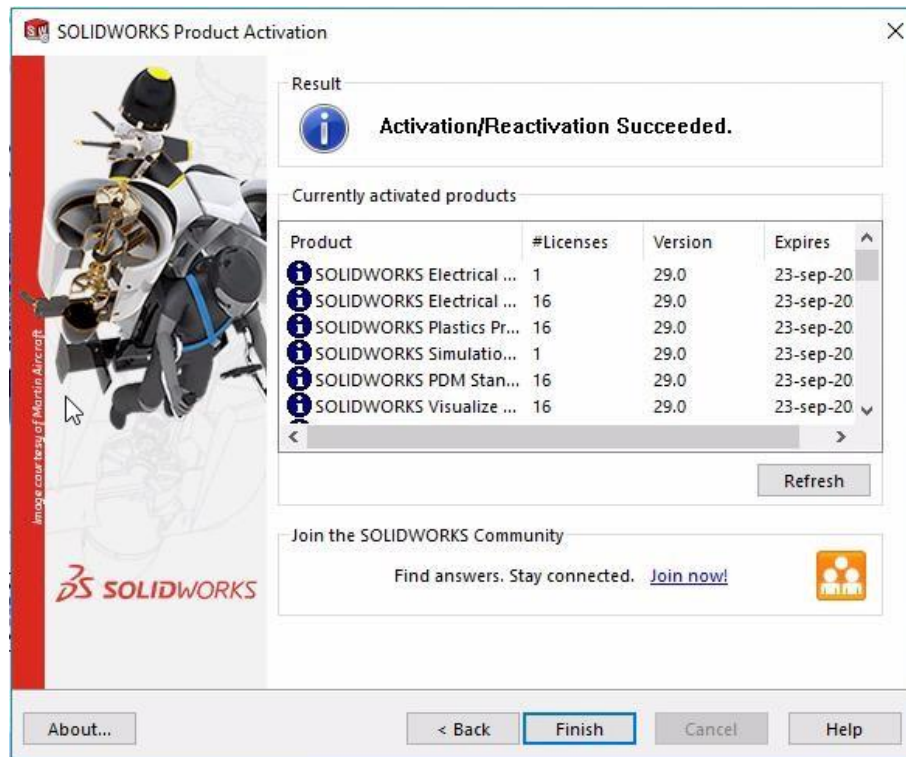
SOLIDWORKS Product Activation

Image courtesy of Martin Aircraft

Result

Activation/Reactivation Succeeded.

Currently activated products

| Product | #Licenses | Version | Expires |
|---|---|---|---|
| SOLIDWORKS Electrical ... | 1 | 29.0 | 23-sep-20 |
| SOLIDWORKS Electrical ... | 16 | 29.0 | 23-sep-20 |
| SOLIDWORKS Plastics Pr... | 16 | 29.0 | 23-sep-20 |
| SOLIDWORKS Simulatio... | 1 | 29.0 | 23-sep-20 |
| SOLIDWORKS PDM Stan... | 16 | 29.0 | 23-sep-20 |
| SOLIDWORKS Visualize ... | 16 | 29.0 | 23-sep-20 |

Refresh

Join the SOLIDWORKS Community

Find answers. Stay connected. Join now!

3S SOLIDWORKS

About...

< Back

Finish

Cancel

Help